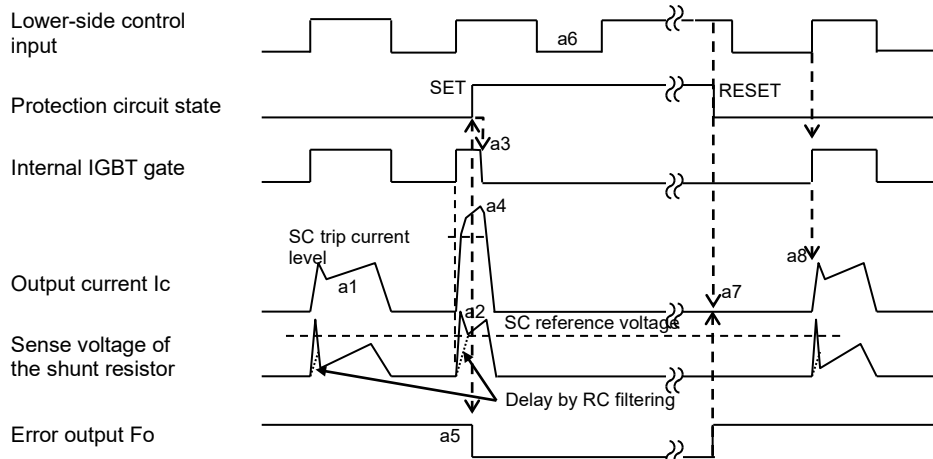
Lower-side control input

a6

SET

RESET

Protection circuit state

a3

Internal IGBT gate

a4

SC trip current level

a8

Output current Ic

a1

a7

a2

SC reference voltage

Sense voltage of the shunt resistor

Delay by RC filtering

Error output Fo

a5